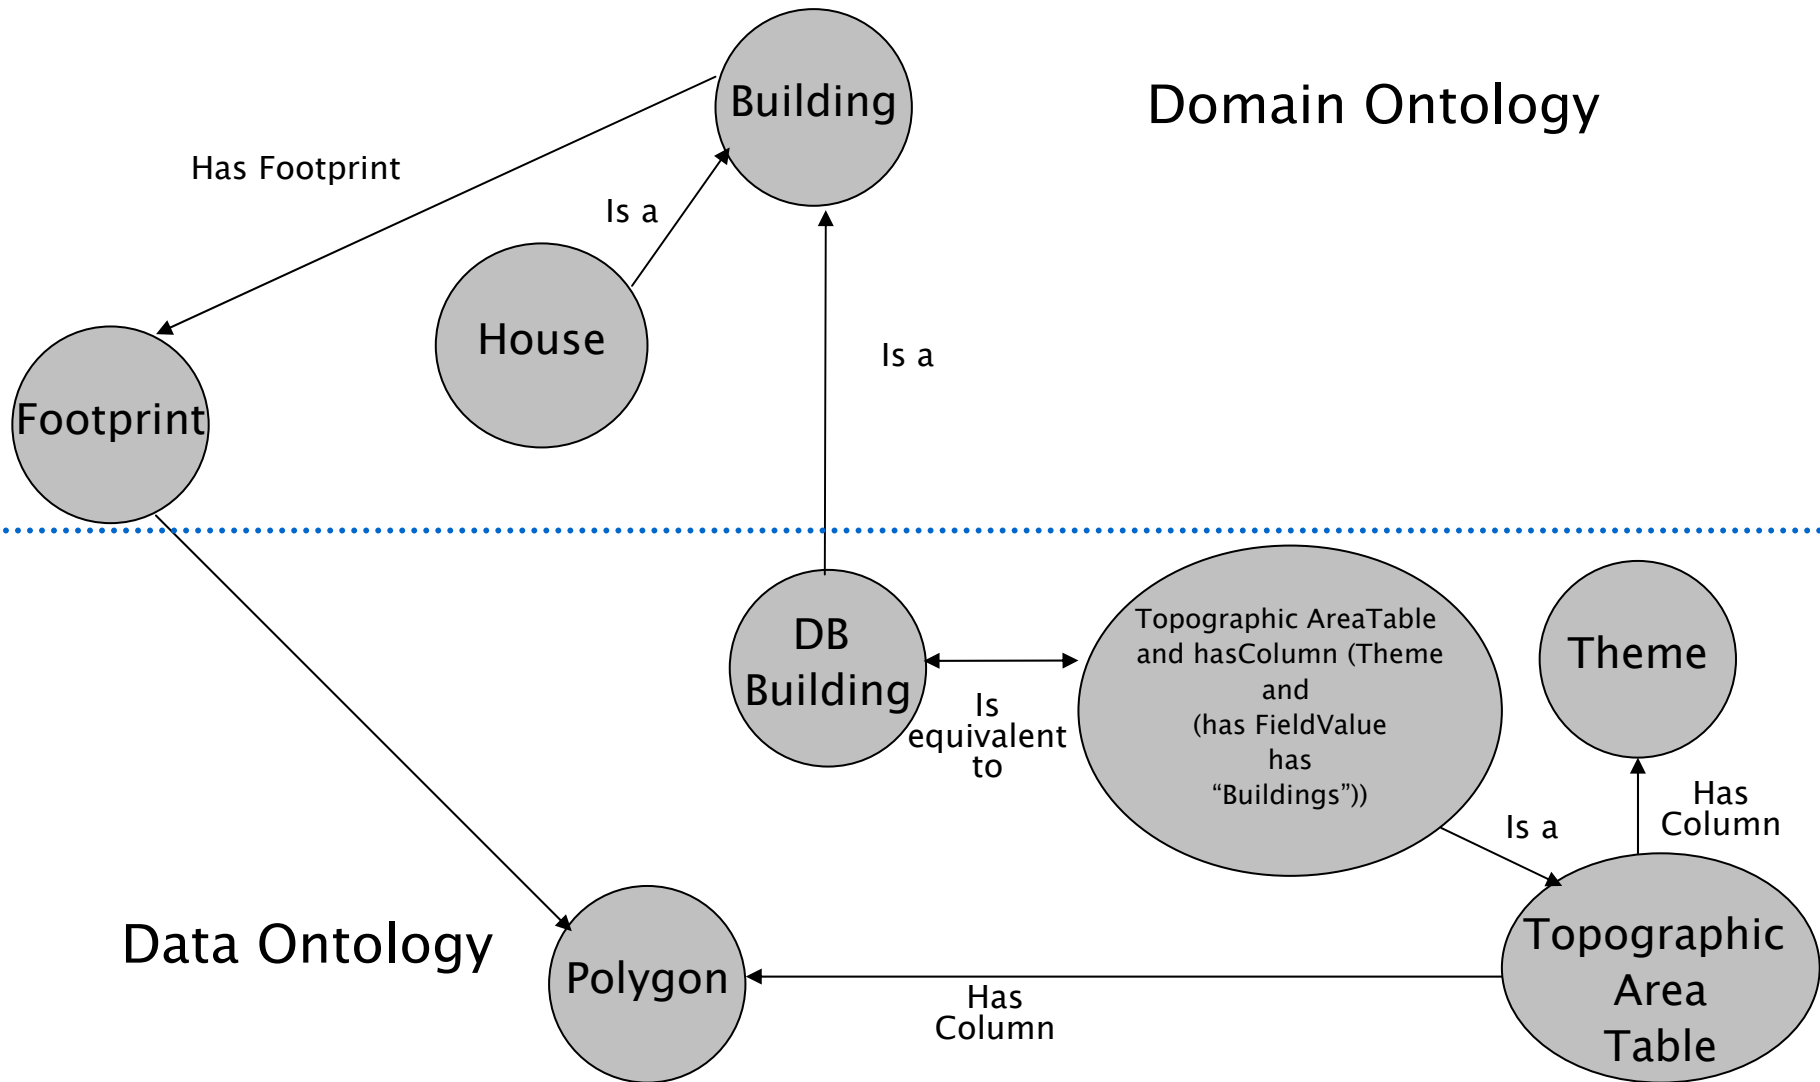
Building

Domain Ontology

Has Footprint

Is a

House

Is a

Footprint

DB Building

Topographic AreaTable and hasColumn (Theme and (has FieldValue has “Buildings”))

Theme

Is equivalent to

Has Column

Is a

Data Ontology

Polygon

Has Column

Topographic Area Table